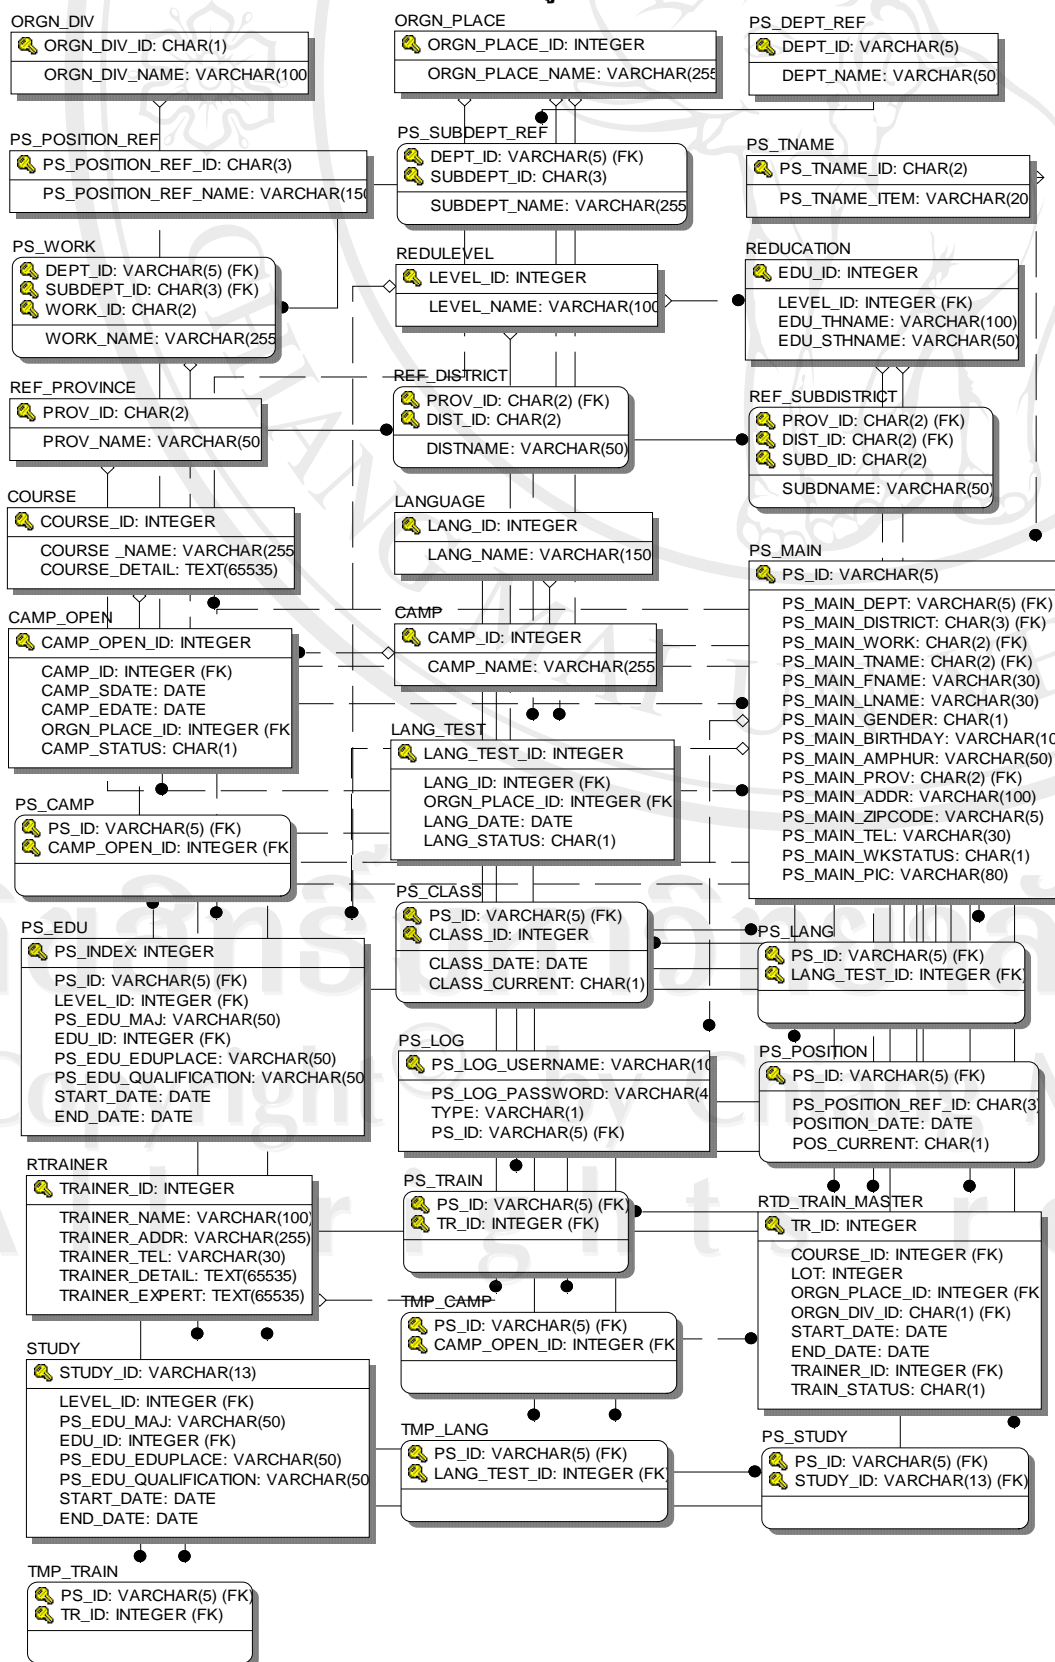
ORGN_DIV
ORGN_DIV_ID: CHAR(1)
ORGN_DIV_NAME: VARCHAR(100

ORGN_PLACE
ORGN_PLACE_ID: INTEGER
ORGN_PLACE_NAME: VARCHAR(255

PS_DEPT_REF
DEPT_ID: VARCHAR(5)
DEPT_NAME: VARCHAR(50

PS_POSITION_REF
PS_POSITION_REF_ID: CHAR(3)
PS_POSITION_REF_NAME: VARCHAR(15

PS_SUBDEPT_REF
DEPT_ID: VARCHAR(5) (FK)
SUBDEPT_ID: CHAR(3)
SUBDEPT_NAME: VARCHAR(255

PS_TNAME
PS_TNAME_ID: CHAR(2)
PS_TNAME_ITEM: VARCHAR(20

PS_WORK
DEPT_ID: VARCHAR(5) (FK)
SUBDEPT_ID: CHAR(3) (FK)
WORK_ID: CHAR(2)
WORK_NAME: VARCHAR(255

REDULEVEL
LEVEL_ID: INTEGER
LEVEL_NAME: VARCHAR(100

REDUCATION
EDU_ID: INTEGER
LEVEL_ID: INTEGER (FK)
EDU_THNAME: VARCHAR(100)
EDU_STHNAME: VARCHAR(50)

REF_PROVINCE
PROV_ID: CHAR(2)
PROV_NAME: VARCHAR(50

REF_DISTRICT
PROV_ID: CHAR(2) (FK)
DIST_ID: CHAR(2)
DISTNAME: VARCHAR(50)

REF_SUBDISTRICT
PROV_ID: CHAR(2) (FK)
DIST_ID: CHAR(2) (FK)
SUBD_ID: CHAR(2)
SUBDNAME: VARCHAR(50)

COURSE
COURSE_ID: INTEGER
COURSE _NAME: VARCHAR(255
COURSE_DETAIL: TEXT(65535)

LANGUAGE
LANG_ID: INTEGER
LANG_NAME: VARCHAR(150

PS_MAIN
PS_ID: VARCHAR(5)
PS_MAIN_DEPT: VARCHAR(5) (FK)
PS_MAIN_DISTRICT: CHAR(3) (FK)
PS_MAIN_WORK: CHAR(2) (FK)
PS_MAIN_TNAME: CHAR(2) (FK)
PS_MAIN_FNAME: VARCHAR(30)
PS_MAIN_LNAME: VARCHAR(30)
PS_MAIN_GENDER: CHAR(1)
PS_MAIN_BIRTHDAY: VARCHAR(10
PS_MAIN_AMPHUR: VARCHAR(50)
PS_MAIN_PROV: CHAR(2) (FK)
PS_MAIN_ADDR: VARCHAR(100)
PS_MAIN_ZIPCODE: VARCHAR(5)
PS_MAIN_TEL: VARCHAR(30)
PS_MAIN_WKSTATUS: CHAR(1)
PS_MAIN_PIC: VARCHAR(80)

CAMP_OPEN
CAMP_OPEN_ID: INTEGER
CAMP_ID: INTEGER (FK)
CAMP_SDATE: DATE
CAMP_EDATE: DATE
ORGN_PLACE_ID: INTEGER (FK
CAMP_STATUS: CHAR(1)

CAMP
CAMP_ID: INTEGER
CAMP_NAME: VARCHAR(255

LANG_TEST
LANG_TEST_ID: INTEGER
LANG_ID: INTEGER (FK)
ORGN_PLACE_ID: INTEGER (FK
LANG_DATE: DATE
LANG_STATUS: CHAR(1)

PS_CAMP
PS_ID: VARCHAR(5) (FK)
CAMP_OPEN_ID: INTEGER (FK

PS_CLASS
PS_ID: VARCHAR(5) (FK)
CLASS_ID: INTEGER
CLASS_DATE: DATE
CLASS_CURRENT: CHAR(1)

PS_EDU
PS_INDEX: INTEGER
PS_ID: VARCHAR(5) (FK)
LEVEL_ID: INTEGER (FK)
PS_EDU_MAJ: VARCHAR(50)
EDU_ID: INTEGER (FK)
PS_EDU_EDUPLACE: VARCHAR(50)
PS_EDU_QUALIFICATION: VARCHAR(50
START_DATE: DATE
END_DATE: DATE

PS_LANG
PS_ID: VARCHAR(5) (FK)
LANG_TEST_ID: INTEGER (FK

PS_LOG
PS_LOG_USERNAME: VARCHAR(10
PS_LOG_PASSWORD: VARCHAR(4
TYPE: VARCHAR(1)
PS_ID: VARCHAR(5) (FK)

PS_POSITION
PS_ID: VARCHAR(5) (FK)
PS_POSITION_REF_ID: CHAR(3
POSITION_DATE: DATE
POS_CURRENT: CHAR(1)

RTRAINER
TRAINER_ID: INTEGER
TRAINER_NAME: VARCHAR(100)
TRAINER_ADDR: VARCHAR(255)
TRAINER_TEL: VARCHAR(30)
TRAINER_DETAIL: TEXT(65535)
TRAINER_EXPERT: TEXT(65535)

PS_TRAIN
PS_ID: VARCHAR(5) (FK)
TR_ID: INTEGER (FK)

RTD_TRAIN_MASTER
TR_ID: INTEGER
COURSE_ID: INTEGER (FK)
LOT: INTEGER
ORGN_PLACE_ID: INTEGER (FK
ORGN_DIV_ID: CHAR(1) (FK)
START_DATE: DATE
END_DATE: DATE
TRAINER_ID: INTEGER (FK)
TRAIN_STATUS: CHAR(1)

TMP_CAMP
PS_ID: VARCHAR(5) (FK)
CAMP_OPEN_ID: INTEGER (FK

STUDY
STUDY_ID: VARCHAR(13)
LEVEL_ID: INTEGER (FK)
PS_EDU_MAJ: VARCHAR(50)
EDU_ID: INTEGER (FK)
PS_EDU_EDUPLACE: VARCHAR(50)
PS_EDU_QUALIFICATION: VARCHAR(50
START_DATE: DATE
END_DATE: DATE

TMP_LANG
PS_ID: VARCHAR(5) (FK)
LANG_TEST_ID: INTEGER (FK

PS_STUDY
PS_ID: VARCHAR(5) (FK)
STUDY_ID: VARCHAR(13) (FK)

TMP_TRAIN
PS_ID: VARCHAR(5) (FK)
TR_ID: INTEGER (FK)